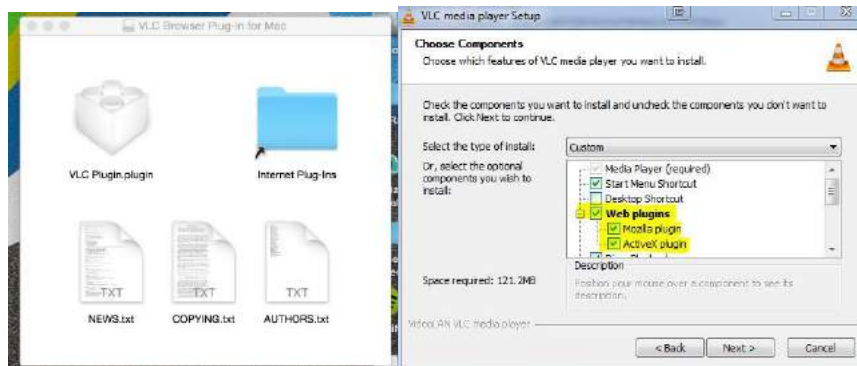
VLC Browser Plug-in for Mac

VLC Plugin.plugin

Internet Plug-Ins

TXT

TXT

TXT

NEWS.txt

COPYING.txt

AUTHORS.txt

VLC media player Setup

Choose Components

Choose which features of VLC media player you want to install.

Check the components you want to install and uncheck the components you don't want to install. Click Next to continue.

Select the type of install:

Custom

Or, select the optional components you wish to install:

Media Player (required)

Start Menu Shortcut

Desktop Shortcut

Web plugins

Mozilla plugin

ActiveX plugin

Space required: 121.2MB

Description

Position your mouse over a component to see its description.

VideoLAN VLC media player

< Back

Next >

Cancel